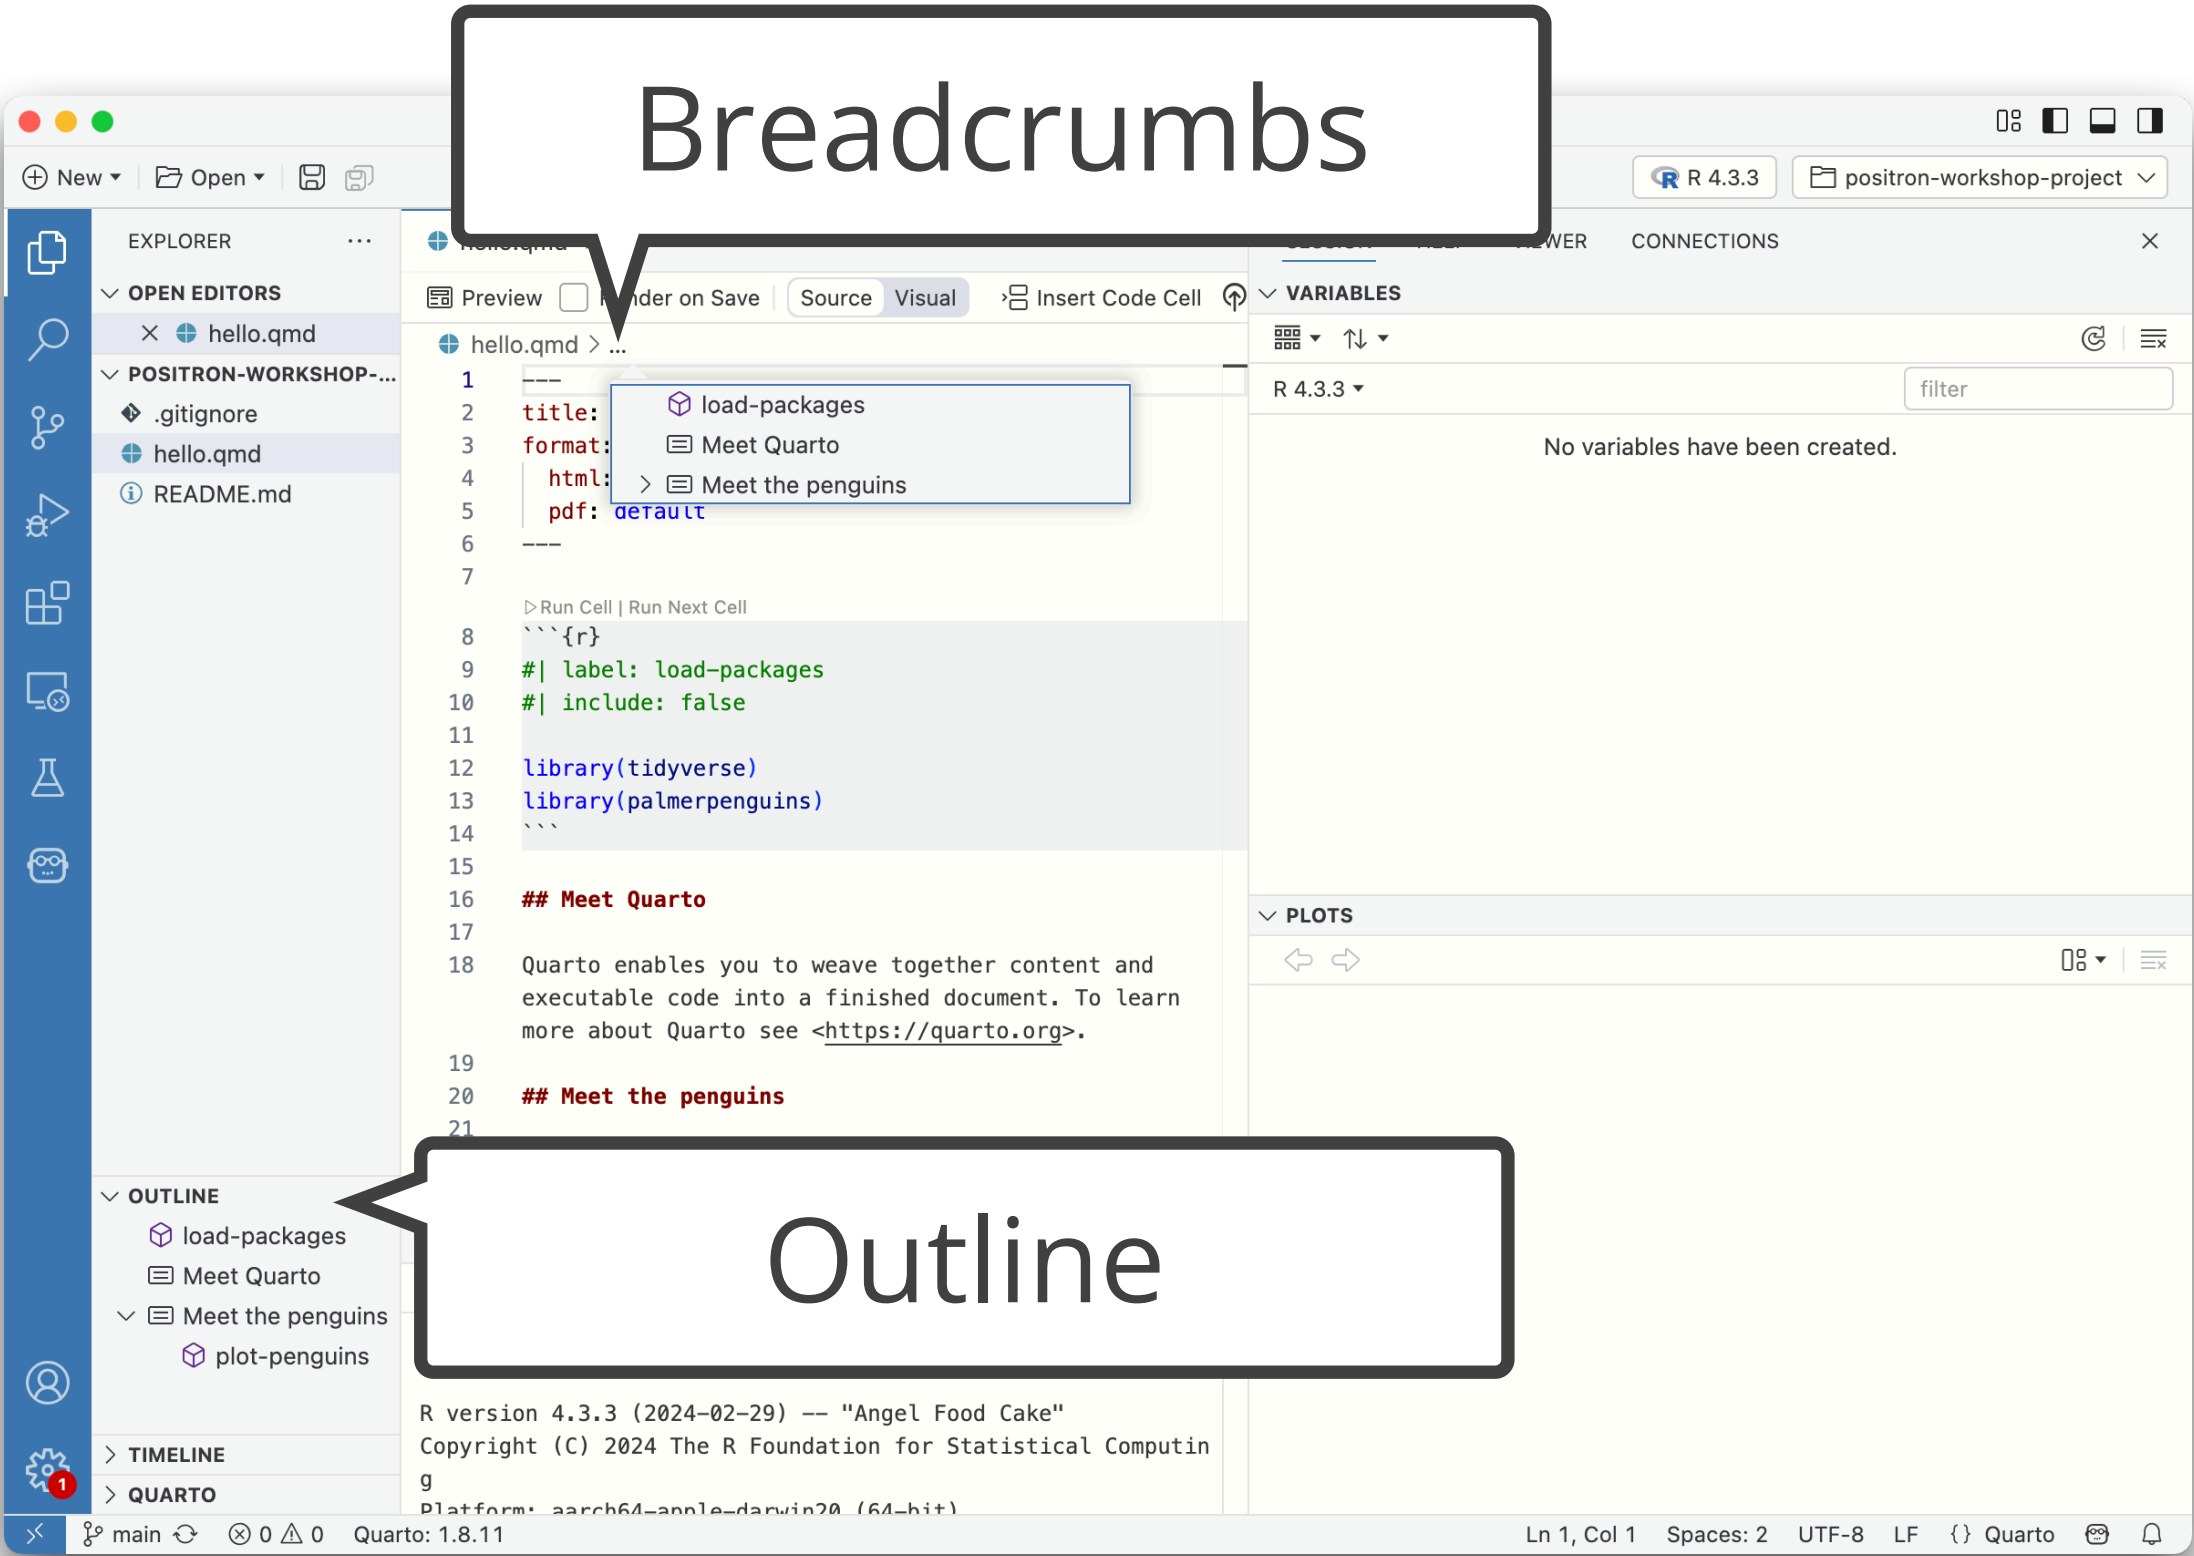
Breadcrumbs

New Open

R 4.3.3 positron-workshop-project

EXPLORER ...

OPEN EDITORS

hello.qmd

POSITRON-WORKSHOP-...

.gitignore

hello.qmd

README.md

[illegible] der on Save Source Visual Insert Code Cell

Preview

hello.qmd > ...

load-packages
Meet Quarto
Meet the penguins

1 ---
2 title:
3 format:
4 html:
5 pdf: default
6 ---
7

Run Cell | Run Next Cell

8 ```{r}
9 #| label: load-packages
10 #| include: false
11
12 library(tidyverse)
13 library(palmerpenguins)
14 ```
15
16 ## Meet Quarto
17
18 Quarto enables you to weave together content and executable code into a finished document. To learn more about Quarto see <https://quarto.org>.
19
20 ## Meet the penguins
21

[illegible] VIEWER CONNECTIONS

VARIABLES

R 4.3.3

filter

No variables have been created.

PLOTS

OUTLINE

load-packages
Meet Quarto
Meet the penguins
plot-penguins

Outline

R version 4.3.3 (2024-02-29) -- "Angel Food Cake"
Copyright (C) 2024 The R Foundation for Statistical Computin g
Platform: aarch64-apple-darwin20 (64-bit)

TIMELINE

QUARTO

main 0 0 Quarto: 1.8.11 Ln 1, Col 1 Spaces: 2 UTF-8 LF {} Quarto

1